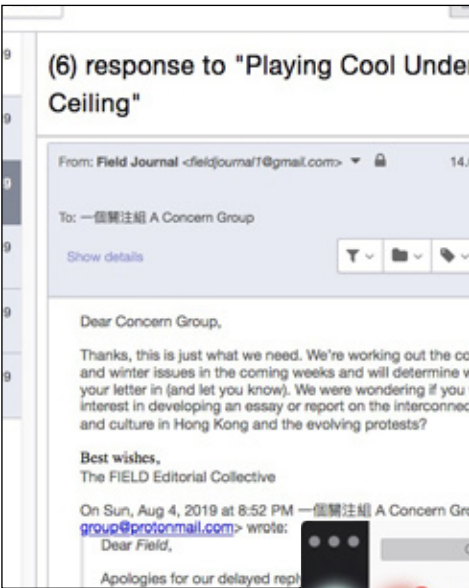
9

9

9

9

9

9

(6) response to "Playing Cool Unde Ceiling"

From: Field Journal <fieldjournal1@gmail.com> ▾ 🔒 14.

To: 一個關注組 A Concern Group

Show details

Dear Concern Group,

Thanks, this is just what we need. We're working out the co and winter issues in the coming weeks and will determine w your letter in (and let you know). We were wondering if you interest in developing an essay or report on the interconnec and culture in Hong Kong and the evolving protests?

Best wishes,
The FIELD Editorial Collective

On Sun, Aug 4, 2019 at 8:52 PM 一個關注組 A Concern Gro group@protonmail.com> wrote:
Dear Field,

Apologies for our delayed repl